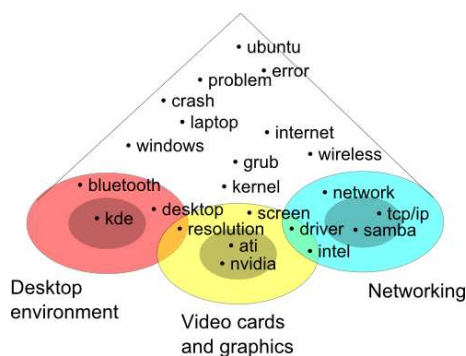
• ubuntu
• problem • error
• crash
• laptop
• internet
• windows
• grub
• wireless
• bluetooth
• kernel
• network
• kde
• desktop
• screen
• tcp/ip
• resolution
• driver
• samba
• ati
• intel
• nvidia

Desktop environment

Networking

Video cards and graphics